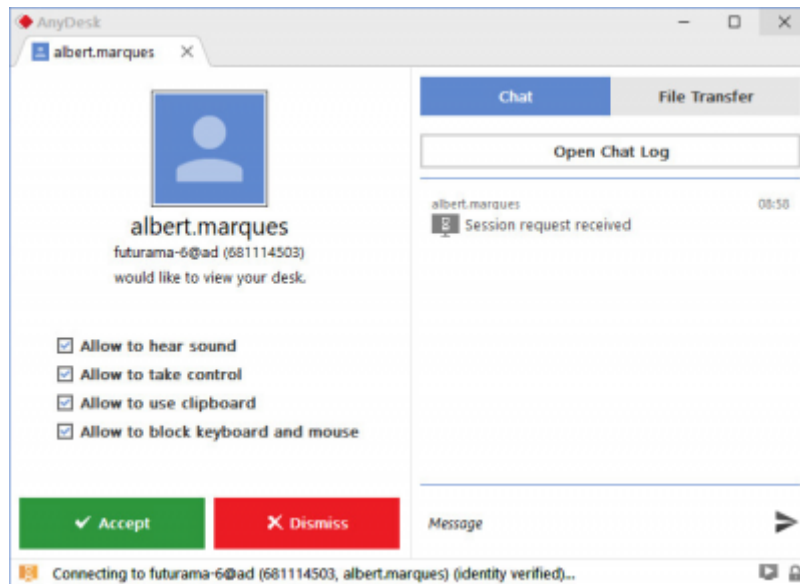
AnyDesk

albert.marques

albert.marques
futurama-6@ad (681114503)
would like to view your desk.

Allow to hear sound
Allow to take control
Allow to use clipboard
Allow to block keyboard and mouse

Accept
Dismiss

Chat
File Transfer

Open Chat Log

albert.marques
08:58
Session request received

Message

Connecting to futurama-6@ad (681114503, albert.marques) (identity verified)...